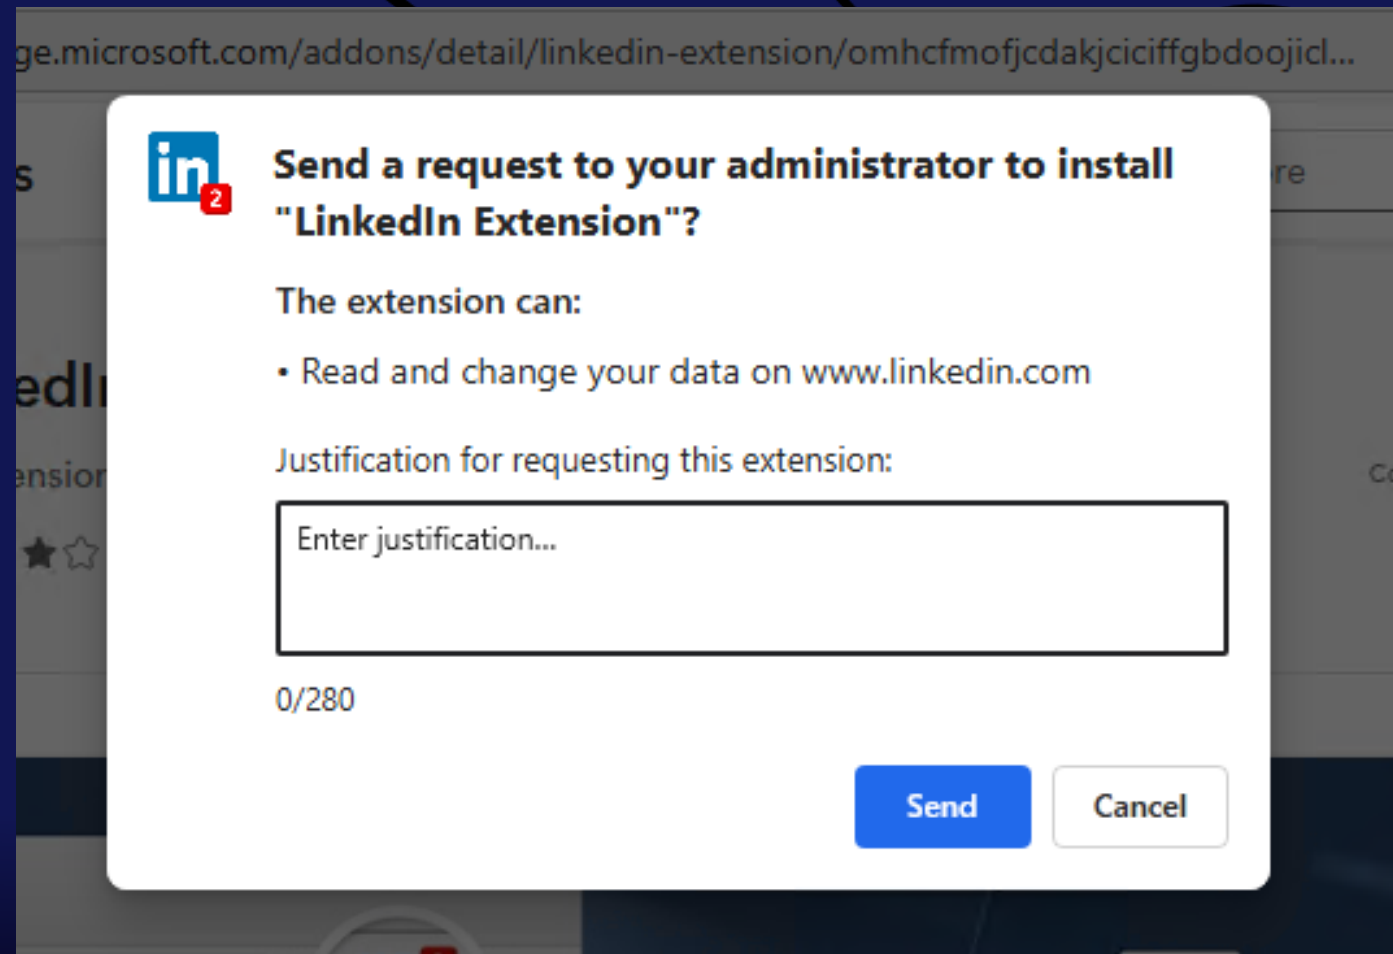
ge.microsoft.com/addons/detail/linkedin-extension/omhcfmofjcdakjciciffgbdoojicl...

s

re

edl

ensior

C

in 2

Send a request to your administrator to install "LinkedIn Extension"?

The extension can:

• Read and change your data on www.linkedin.com

Justification for requesting this extension:

Enter justification...

0/280

Send

Cancel